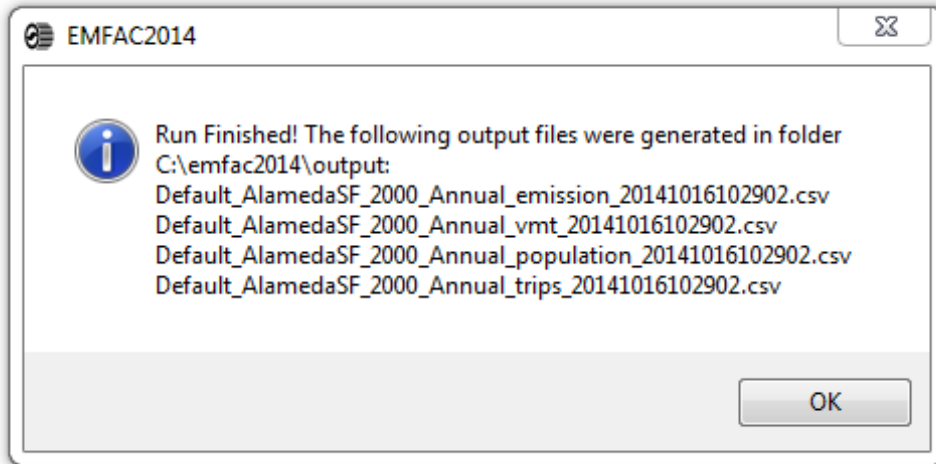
EMFAC2014

Run Finished! The following output files were generated in folder C:\emfac2014\output:
Default_AlamedaSF_2000_Annual_emission_20141016102902.csv
Default_AlamedaSF_2000_Annual_vmt_20141016102902.csv
Default_AlamedaSF_2000_Annual_population_20141016102902.csv
Default_AlamedaSF_2000_Annual_trips_20141016102902.csv

OK